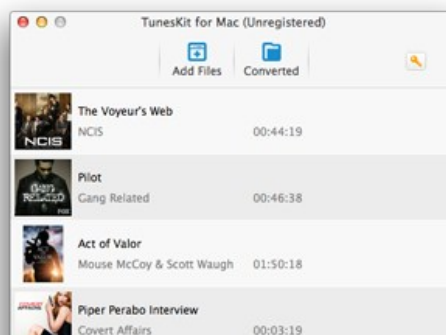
TunesKit for Mac (Unregistered)

Add Files Converted

NCIS
The Voyeur's Web
NCIS
00:44:19

Gang RELATED
Pilot
Gang Related
00:46:38

Act of Valor
Mouse McCoy & Scott Waugh
01:50:18

Piper Perabo Interview
Covert Affairs
00:03:19